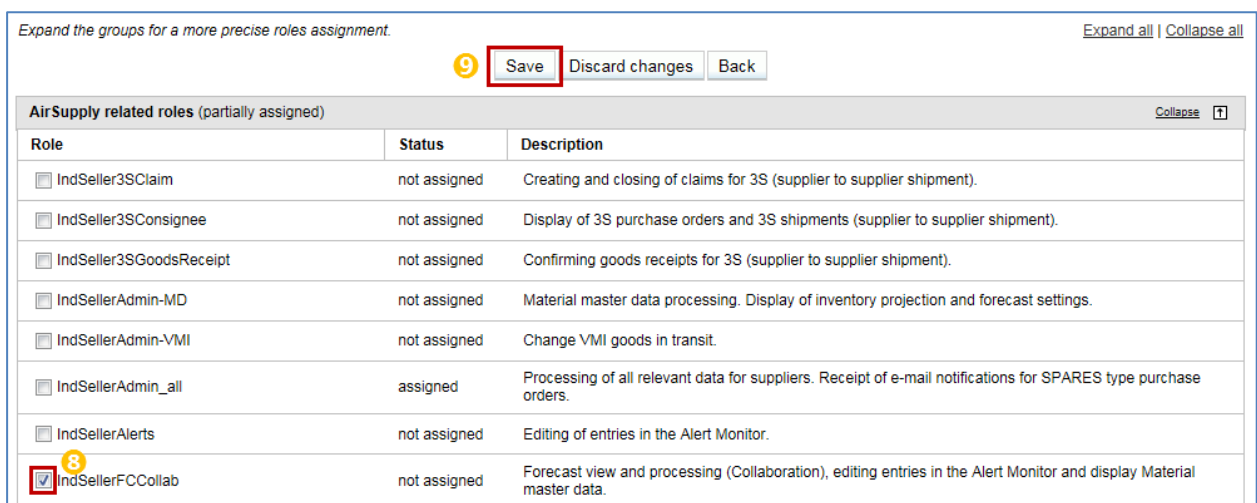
Expand the groups for a more precise roles assignment.

Expand all | Collapse all

9 Save Discard changes Back

AirSupply related roles (partially assigned) Collapse

| Role | Status | Description |
|---|---|---|
| IndSeller3SClaim | not assigned | Creating and closing of claims for 3S (supplier to supplier shipment). |
| IndSeller3SConsignee | not assigned | Display of 3S purchase orders and 3S shipments (supplier to supplier shipment). |
| IndSeller3SGoodsReceipt | not assigned | Confirming goods receipts for 3S (supplier to supplier shipment). |
| IndSellerAdmin-MD | not assigned | Material master data processing. Display of inventory projection and forecast settings. |
| IndSellerAdmin-VMI | not assigned | Change VMI goods in transit. |
| IndSellerAdmin_all | assigned | Processing of all relevant data for suppliers. Receipt of e-mail notifications for SPARES type purchase orders. |
| IndSellerAlerts | not assigned | Editing of entries in the Alert Monitor. |
| 8 IndSellerFCCollab | not assigned | Forecast view and processing (Collaboration), editing entries in the Alert Monitor and display Material master data. |